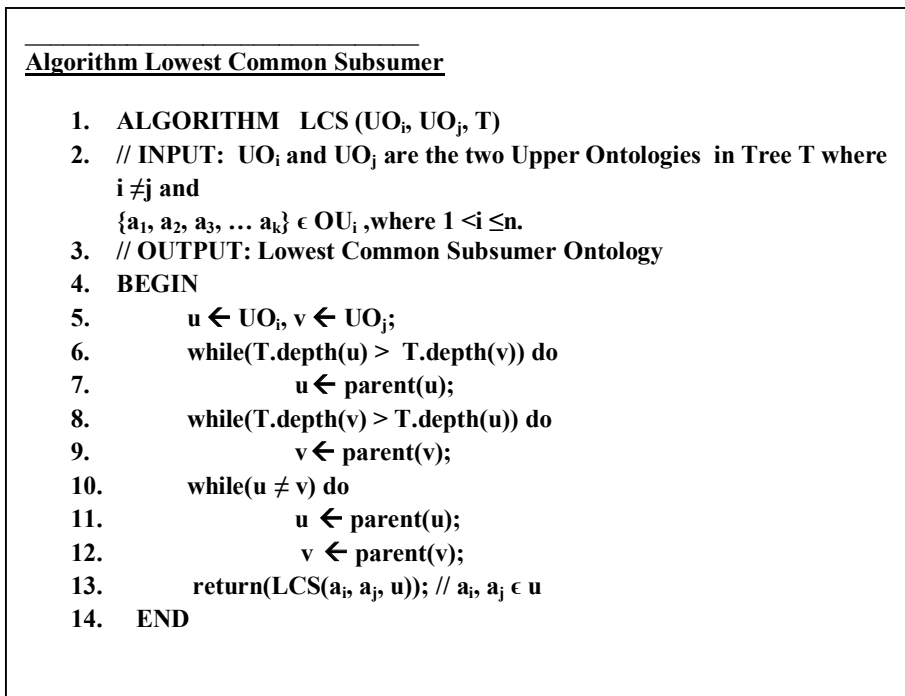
Algorithm Lowest Common Subsumer

1. ALGORITHM LCS ($UO_i$, $UO_j$, T)
2. // INPUT: $UO_i$ and $UO_j$ are the two Upper Ontologies in Tree T where $i \neq j$ and $\{a_1, a_2, a_3, \ldots a_k\} \epsilon OU_i$ ,where $1 < i \leq n$.
3. // OUTPUT: Lowest Common Subsumer Ontology
4. BEGIN
5. $u \leftarrow UO_i$, $v \leftarrow UO_j$;
6. while(T.depth(u) > T.depth(v)) do
7. $u \leftarrow$ parent(u);
8. while(T.depth(v) > T.depth(u)) do
9. $v \leftarrow$ parent(v);
10. while($u \neq v$) do
11. $u \leftarrow$ parent(u);
12. $v \leftarrow$ parent(v);
13. return(LCS($a_i$, $a_j$, u)); // $a_i$, $a_j$ $\epsilon$ u
14. END